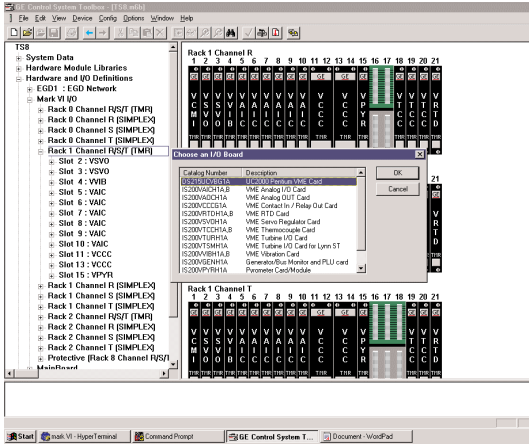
GE Control System Toolbox - [TS8.m6b]

File Edit View Device Config Options Window Help

TS8
System Data
Hardware Module Libraries
Hardware and I/O Definitions
EGD1 : EGD Network
Mark VI I/O
Rack 0 Channel R/S/T (TMR)
Rack 0 Channel R (SIMPLEX)
Rack 0 Channel S (SIMPLEX)
Rack 0 Channel T (SIMPLEX)
Rack 1 Channel R/S/T (TMR)
Slot 2 : VSVO
Slot 3 : VSVO
Slot 4 : VVIB
Slot 5 : VAIC
Slot 6 : VAIC
Slot 7 : VAIC
Slot 8 : VAIC
Slot 9 : VAIC
Slot 10 : VAIC
Slot 11 : VCCC
Slot 13 : VCCC
Slot 15 : VPYR
Rack 1 Channel R (SIMPLEX)
Rack 1 Channel S (SIMPLEX)
Rack 1 Channel T (SIMPLEX)
Rack 2 Channel R/S/T (TMR)
Rack 2 Channel R (SIMPLEX)
Rack 2 Channel S (SIMPLEX)
Rack 2 Channel T (SIMPLEX)
Protective (Rack 8 Channel R/S/T
MainBoard

Rack 1 Channel R
1 2 3 4 5 6 7 8 9 10 11 12 13 14 15 16 17 18 19 20 21
GE GE GE GE GE GE GE GE GE GE GE GE GE
V C S S V V A A A A A A C C V C P Y R V T T C C V T T R D
THR THR THR THR THR THR THR THR THR THR THR THR THR THR THR THR

Choose an I/O Board
| Catalog Number | Description |
|---|---|
| IS215UCVEH2A | UCV00 Pentium VME Card |
| IS200VAICH1A,B | VME Analog I/O Card |
| IS200VAOCH1A | VME Analog OUT Card |
| IS200VCCCG1A | VME Contact In / Relay Out Card |
| IS200VRTDH1A,B | VME RTD Card |
| IS200VSVOH1A | VME Servo Regulator Card |
| IS200VTCCH1A,B | VME Thermocouple Card |
| IS200VTURH1A | VME Turbine I/O Card |
| IS200VTSMH1A | VME Turbine I/O Card for Lynn ST |
| IS200VVIBH1A,B | VME Vibration Card |
| IS200VGENH1A | Generator/Bus Monitor and PLU card |
| IS200VPYRH1A | Pyrometer Card/Module |

OK
Cancel

21
V R T D

Rack 1 Channel T
1 2 3 4 5 6 7 8 9 10 11 12 13 14 15 16 17 18 19 20 21
GE GE GE GE GE
V C S S V V A A A A A A C C V C P Y R V T T C C V T T R D
THR THR THR THR THR THR THR THR THR THR THR THR THR THR THR THR

Start | mark VI - HyperTerminal | Command Prompt | GE Control System T... | Document - WordPad